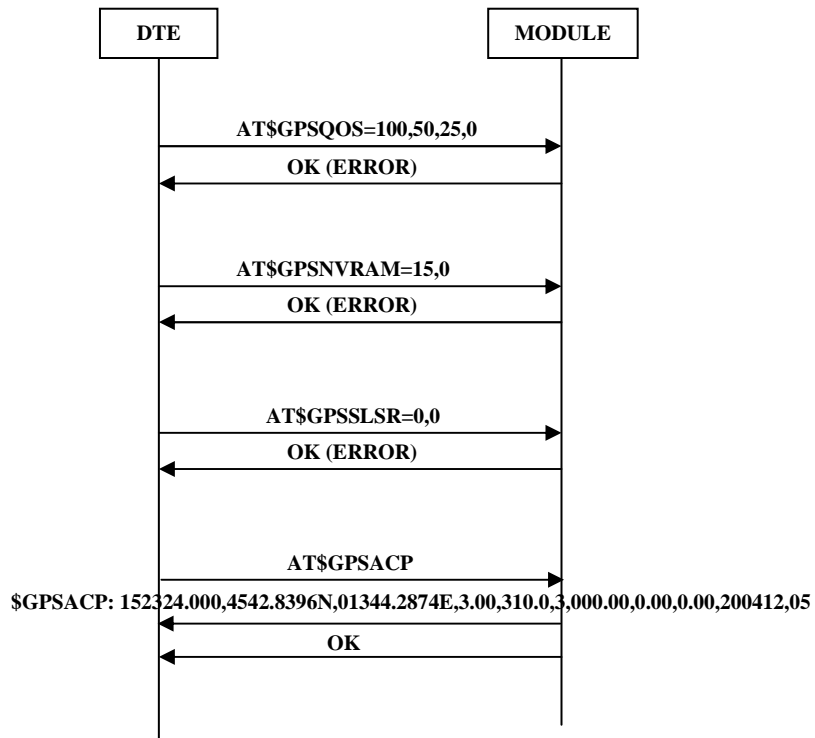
DTE

MODULE

AT$GPSQOS=100,50,25,0

OK (ERROR)

AT$GPSNVRAM=15,0

OK (ERROR)

AT$GPSSLSR=0,0

OK (ERROR)

AT$GPSACP

$GPSACP: 152324.000,4542.8396N,01344.2874E,3.00,310.0,3,000.00,0.00,0.00,200412,05

OK